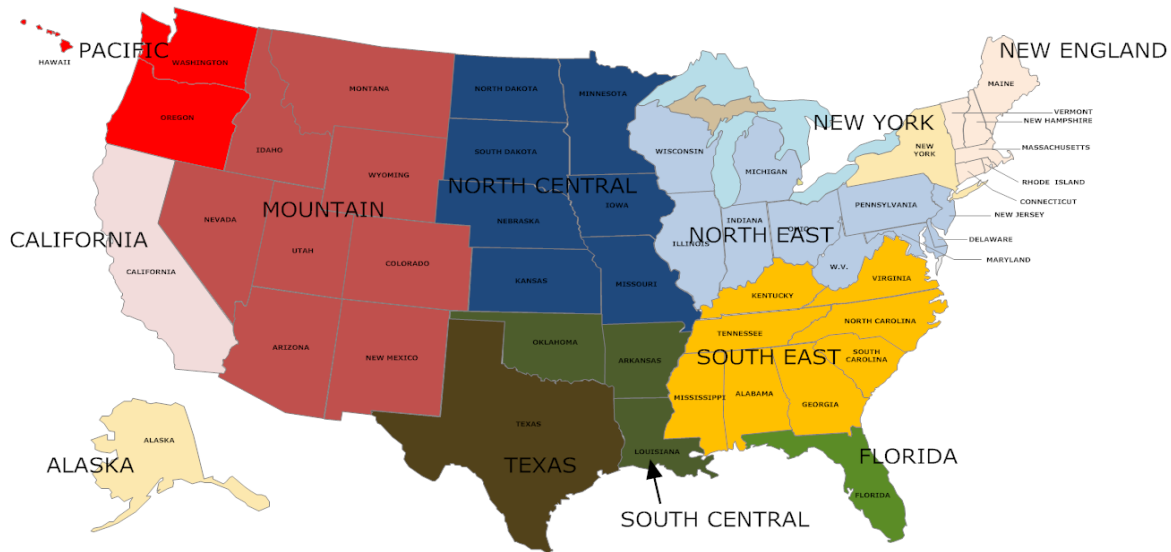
PACIFIC
HAWAII
WASHINGTON
OREGON
CALIFORNIA
CALIFORNIA
MONTANA
IDAHO
WYOMING
MOUNTAIN
NEVADA
UTAH
COLORADO
ARIZONA
NEW MEXICO
NORTH DAKOTA
SOUTH DAKOTA
NORTH CENTRAL
NEBRASKA
KANSAS
MINNESOTA
IOWA
MISSOURI
WISCONSIN
MICHIGAN
ILLINOIS
INDIANA
OHIO
NORTH EAST
PENNSYLVANIA
W.V.
NEW ENGLAND
MAINE
VERMONT
NEW HAMPSHIRE
MASSACHUSETTS
RHODE ISLAND
CONNECTICUT
NEW YORK
NEW YORK
NEW JERSEY
DELAWARE
MARYLAND
KENTUCKY
VIRGINIA
TENNESSEE
NORTH CAROLINA
SOUTH EAST
SOUTH CAROLINA
MISSISSIPPI
ALABAMA
GEORGIA
OKLAHOMA
ARKANSAS
TEXAS
TEXAS
LOUISIANA
SOUTH CENTRAL
FLORIDA
FLORIDA
ALASKA
ALASKA